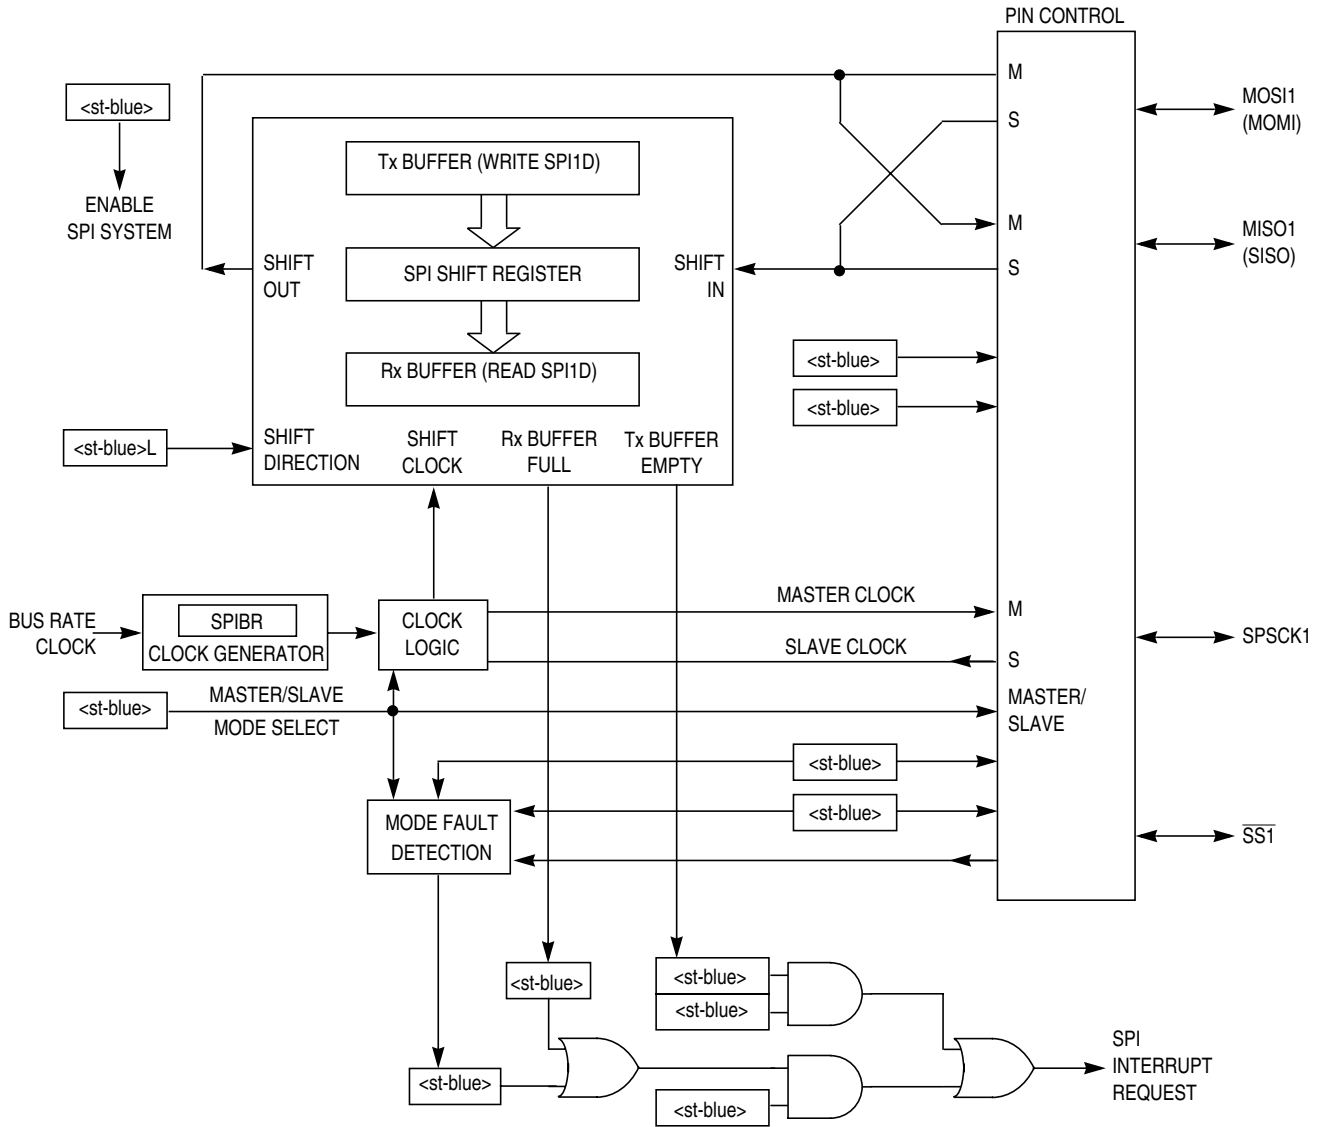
PIN CONTROL

<st-blue>

ENABLE SPI SYSTEM

M

S

M

S

MOSI1 (MOMI)

MISO1 (SISO)

Tx BUFFER (WRITE SPI1D)

SPI SHIFT REGISTER

Rx BUFFER (READ SPI1D)

SHIFT OUT

SHIFT IN

<st-blue>

<st-blue>

<st-blue>L

SHIFT DIRECTION

SHIFT CLOCK

Rx BUFFER FULL

Tx BUFFER EMPTY

BUS RATE CLOCK

SPIBR

CLOCK GENERATOR

CLOCK LOGIC

MASTER CLOCK

SLAVE CLOCK

M

S

SPSCK1

<st-blue>

MASTER/SLAVE

MODE SELECT

MASTER/ SLAVE

<st-blue>

<st-blue>

MODE FAULT DETECTION

$\overline{SS1}$

<st-blue>

<st-blue>

<st-blue>

<st-blue>

<st-blue>

SPI INTERRUPT REQUEST